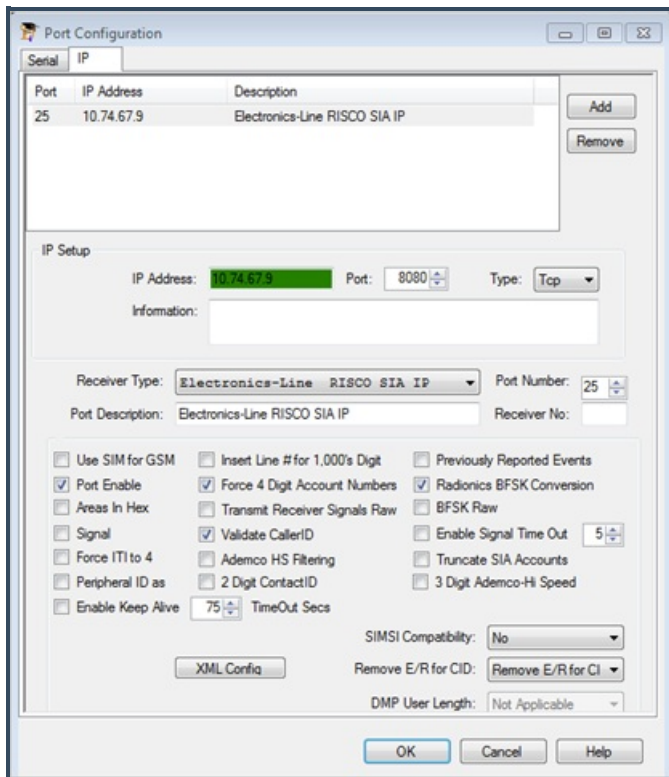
Port Configuration

Serial | IP

| Port | IP Address | Description |
|---|---|---|
| 25 | 10.74.67.9 | Electronics-Line RISCO SIA IP |

Add

Remove

IP Setup

IP Address: 10.74.67.9 Port: 8080 Type: Tcp

Information:

Receiver Type: Electronics-Line RISCO SIA IP

Port Number: 25

Port Description: Electronics-Line RISCO SIA IP

Receiver No:

Use SIM for GSM

Port Enable

Areas In Hex

Signal

Force ITI to 4

Peripheral ID as

Enable Keep Alive 75 TimeOut Secs

Insert Line # for 1,000's Digit

Force 4 Digit Account Numbers

Transmit Receiver Signals Raw

Validate CallerID

Ademco HS Filtering

2 Digit ContactID

Previously Reported Events

Radionics BFSK Conversion

BFSK Raw

Enable Signal Time Out 5

Truncate SIA Accounts

3 Digit Ademco-Hi Speed

SIMSI Compatibility: No

XML Config

Remove E/R for CID: Remove E/R for Cl

DMP User Length: Not Applicable

OK Cancel Help